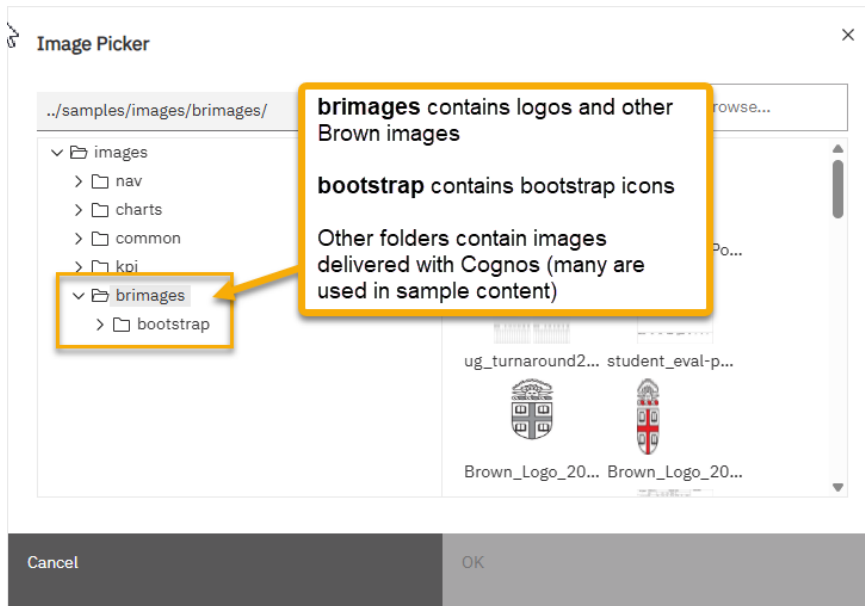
Image Picker

×

../samples/images/brimages/

rowse...

images
nav
charts
common
kpi
brimages
bootstrap

**brimages** contains logos and other Brown images

**bootstrap** contains bootstrap icons

Other folders contain images delivered with Cognos (many are used in sample content)

Po...

ug_turnaround2...
student_eval-p...

Brown_Logo_20...
Brown_Logo_20...

Cancel

OK